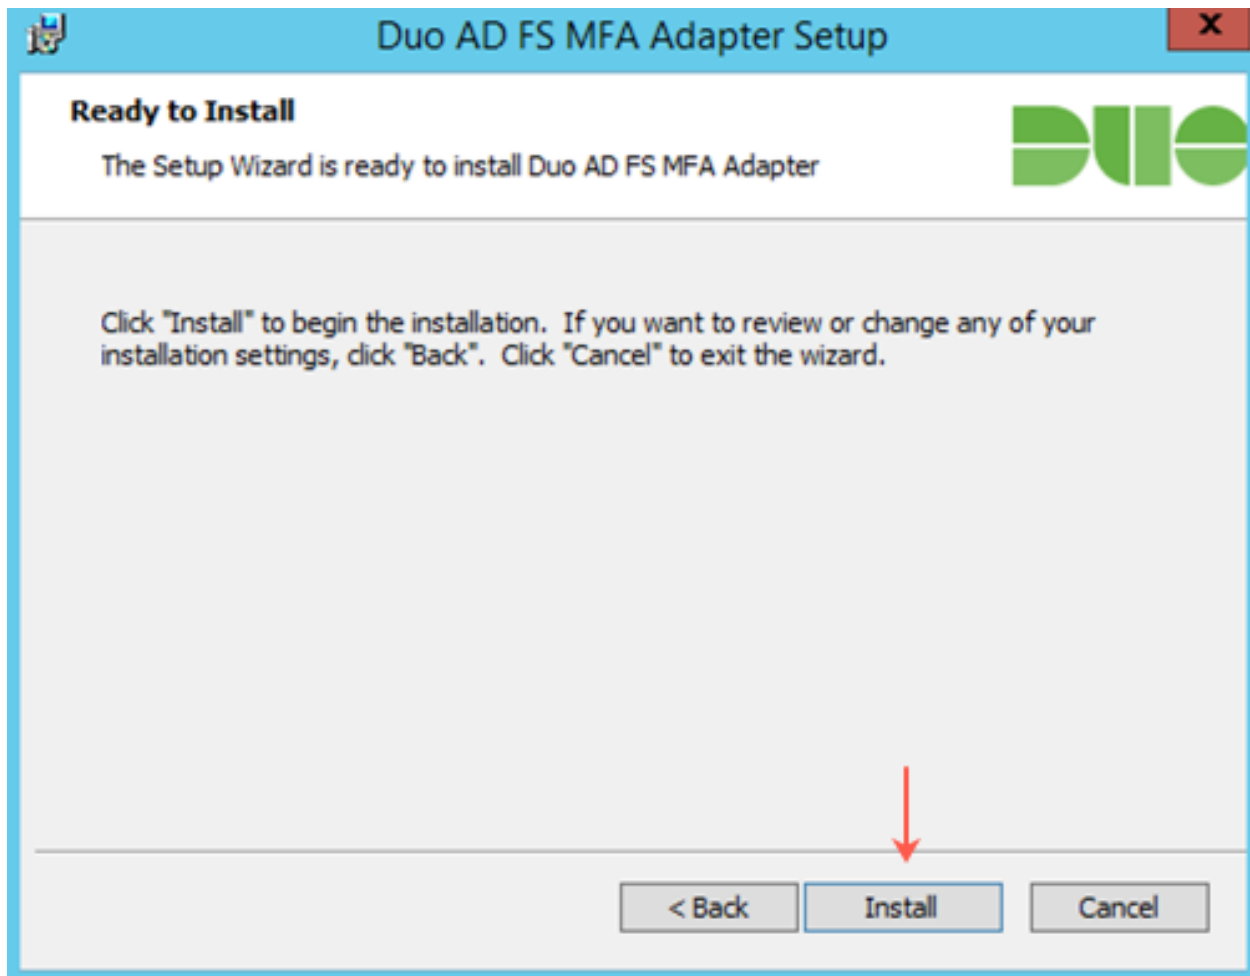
Duo AD FS MFA Adapter Setup

X

Ready to Install

The Setup Wizard is ready to install Duo AD FS MFA Adapter

DUO

Click "Install" to begin the installation. If you want to review or change any of your installation settings, click "Back". Click "Cancel" to exit the wizard.

< Back

Install

Cancel